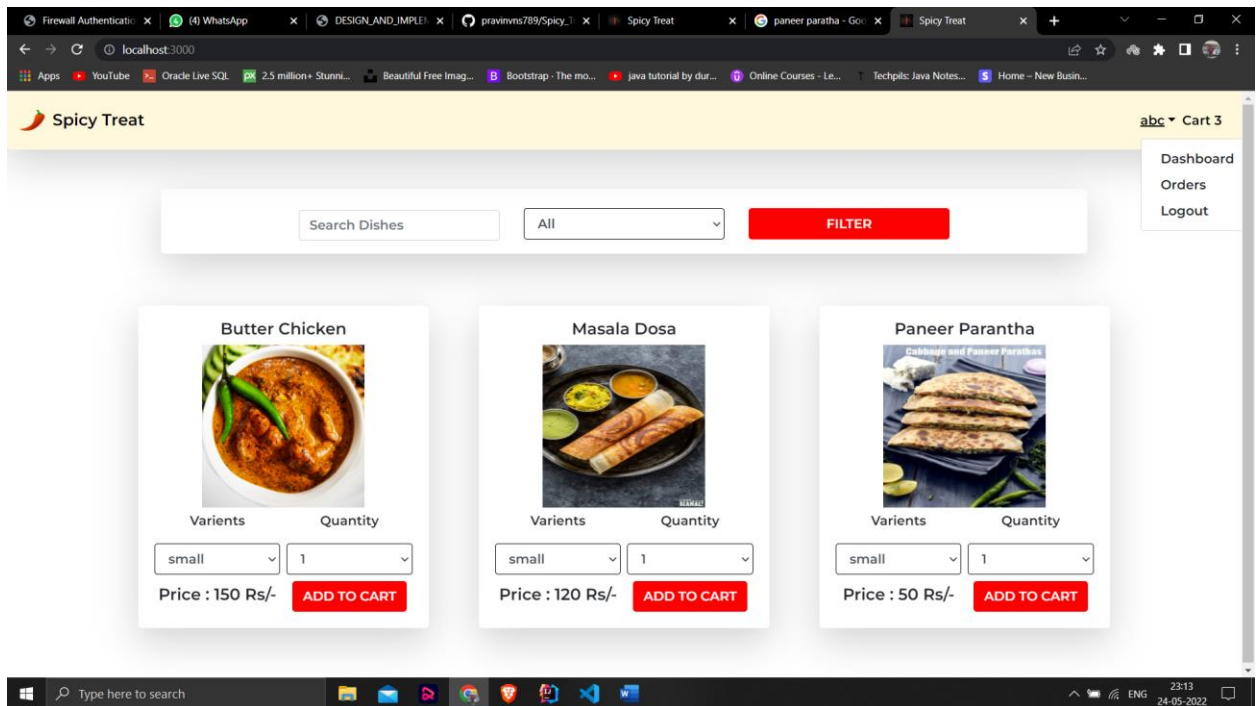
Firewall Authenticatio × (4) WhatsApp × DESIGN_AND_IMPLEN × pravinvns789/Spicy_T × Spicy Treat × paneer paratha - Goo × Spicy Treat × +

localhost:3000

Apps YouTube Oracle Live SQL 2.5 million+ Stunni... Beautiful Free Imag... Bootstrap · The mo... java tutorial by dur... Online Courses - Le... Techpils: Java Notes... Home – New Busin...

Spicy Treat

abc Cart 3

Dashboard
Orders
Logout

Search Dishes

All

FILTER

Butter Chicken

Varients Quantity

small 1

Price : 150 Rs/- ADD TO CART

Masala Dosa

Varients Quantity

small 1

Price : 120 Rs/- ADD TO CART

Paneer Parantha

Cabbage and Paneer Parathas

Varients Quantity

small 1

Price : 50 Rs/- ADD TO CART

Type here to search

ENG 23:13 24-05-2022